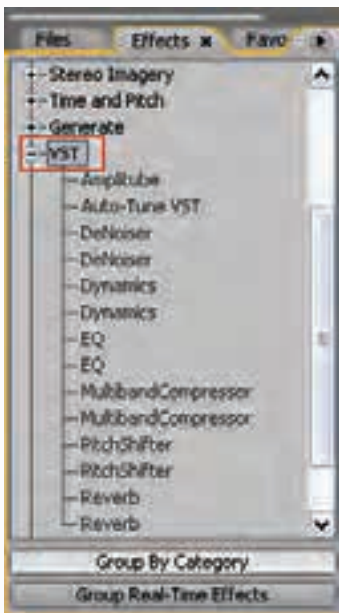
Files
Effects ×
Favo

Stereo Imagery
Time and Pitch
Generate
VST
Amplitube
Auto-Tune VST
DeNoiser
DeNoiser
Dynamics
Dynamics
EQ
EQ
MultibandCompressor
MultibandCompressor
PitchShifter
PitchShifter
Reverb
Reverb

Group By Category
Group Real-Time Effects